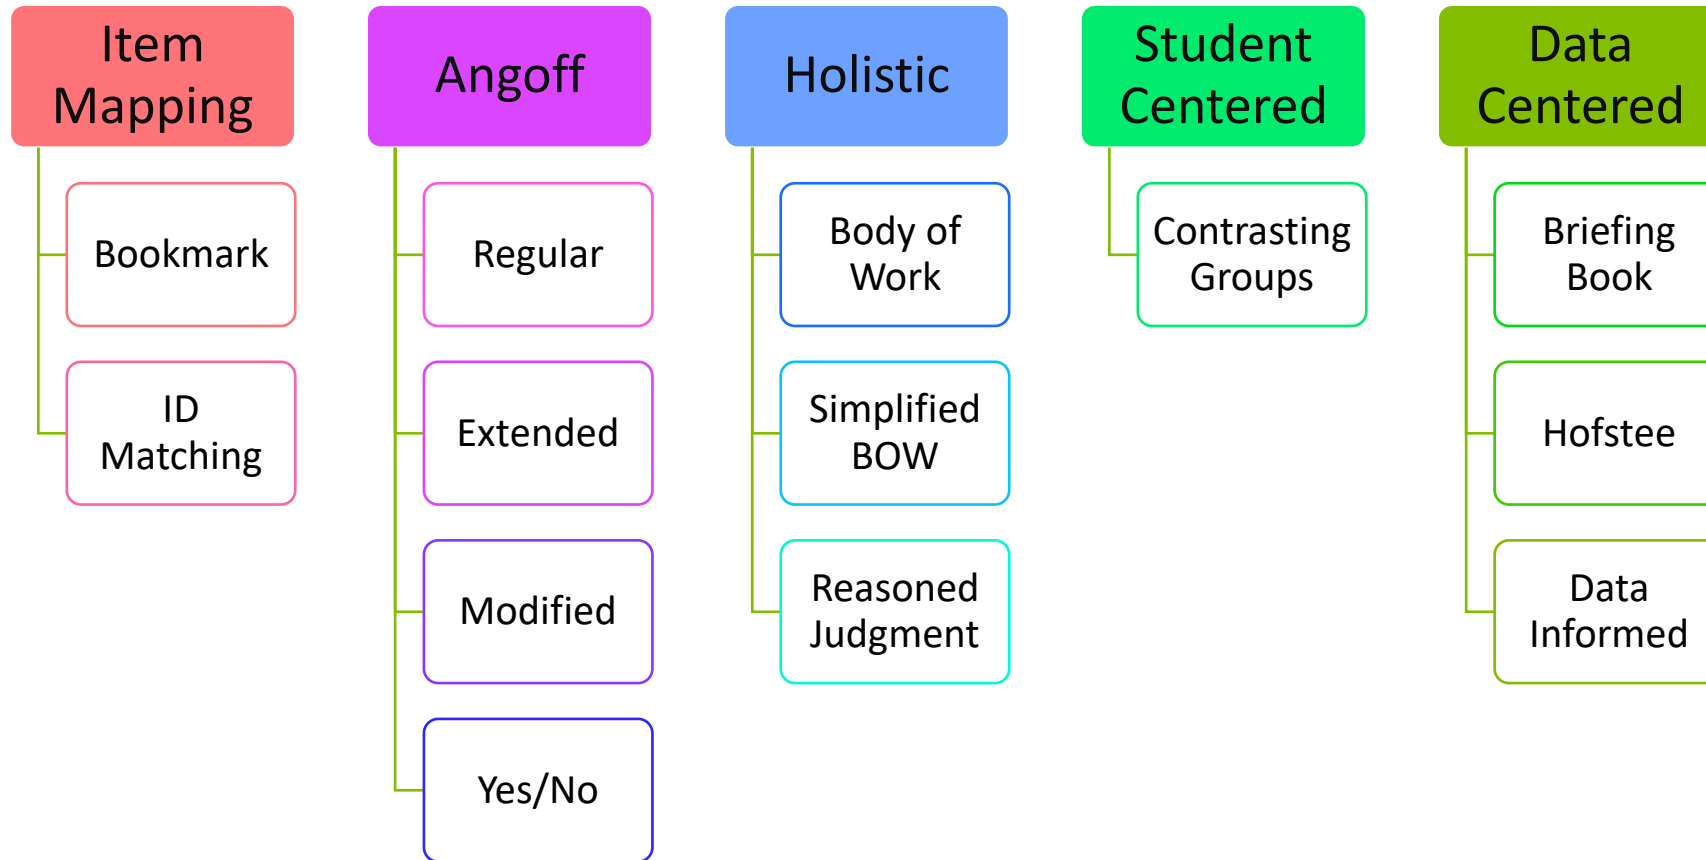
Item Mapping

Bookmark

ID Matching

Angoff

Regular

Extended

Modified

Yes/No

Holistic

Body of Work

Simplified BOW

Reasoned Judgment

Student Centered

Contrasting Groups

Data Centered

Briefing Book

Hofstee

Data Informed